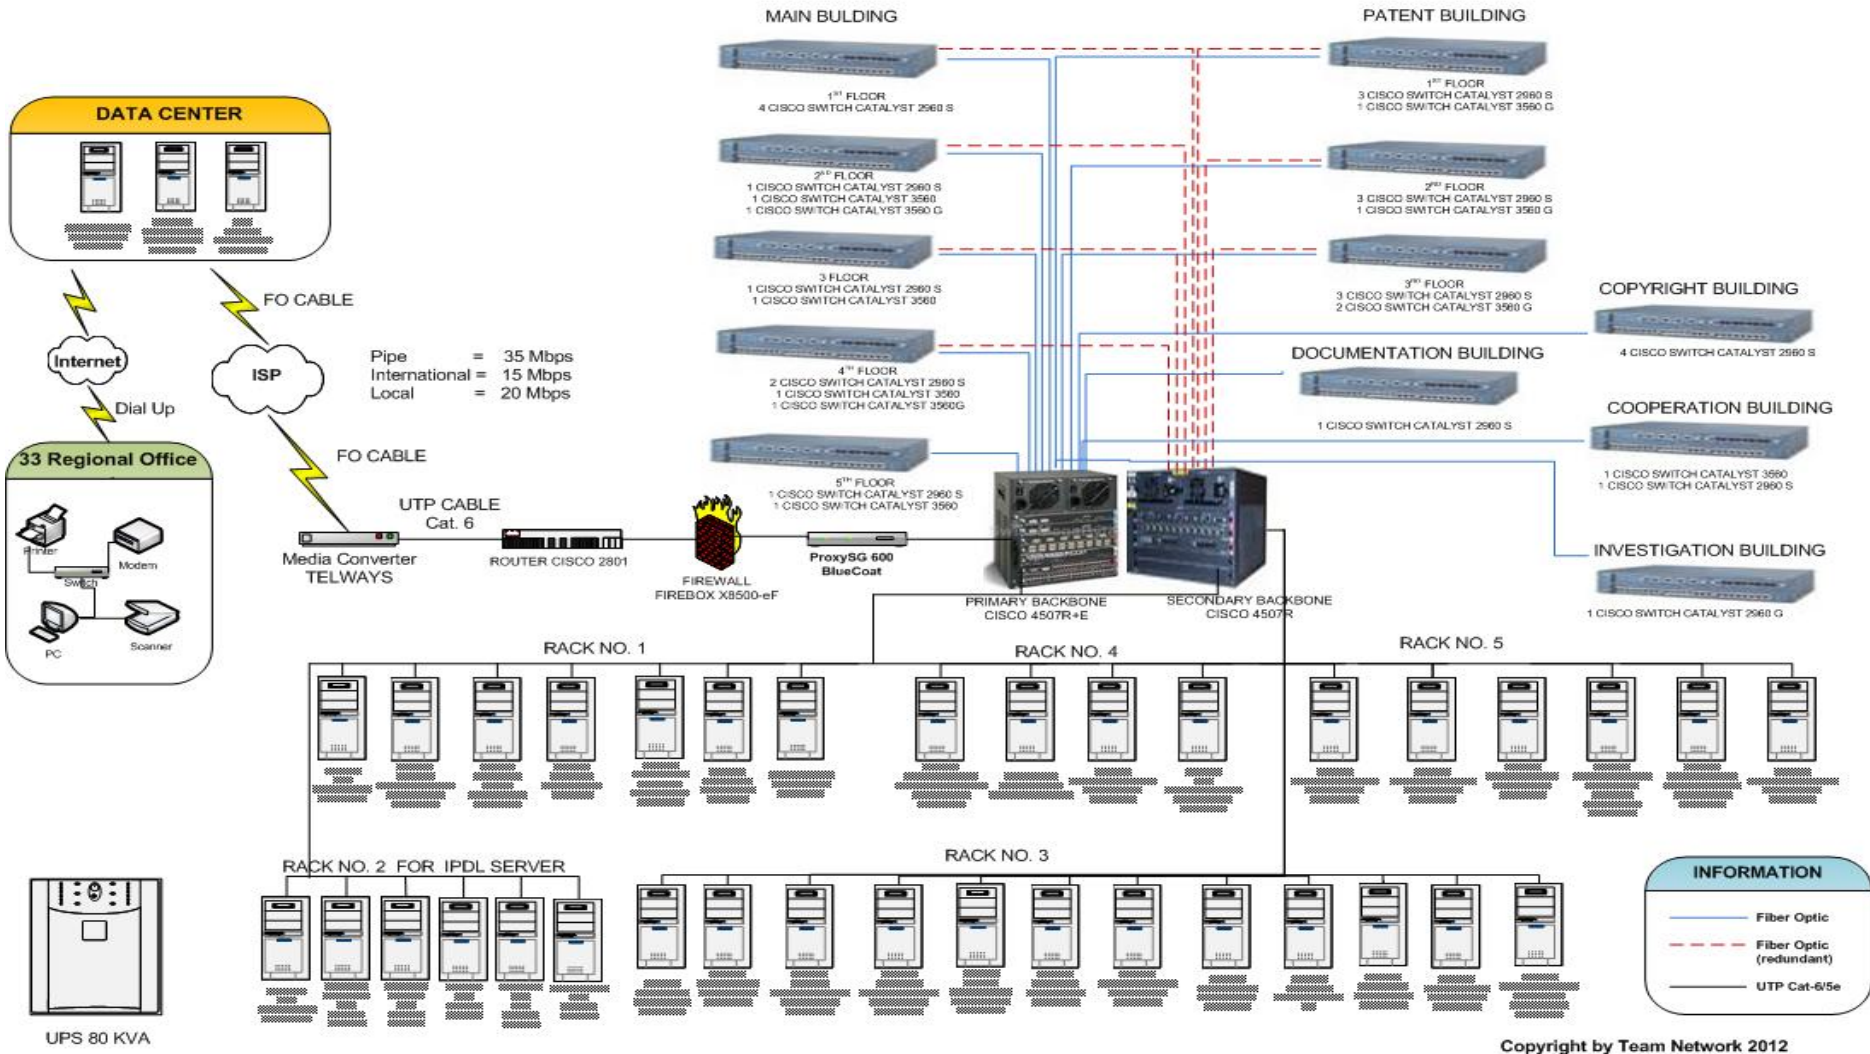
MAIN BUILDING

PATENT BUILDING

DATA CENTER

$1^{st}$ FLOOR
4 CISCO SWITCH CATALYST 2960 S

$1^{ST}$ FLOOR
3 CISCO SWITCH CATALYST 2960 S
1 CISCO SWITCH CATALYST 3560 G

$2^{ND}$ FLOOR
1 CISCO SWITCH CATALYST 2960 S
1 CISCO SWITCH CATALYST 3560
1 CISCO SWITCH CATALYST 3560 G

$2^{ND}$ FLOOR
3 CISCO SWITCH CATALYST 2960 S
1 CISCO SWITCH CATALYST 3560 G

3 FLOOR
1 CISCO SWITCH CATALYST 2960 S
1 CISCO SWITCH CATALYST 3560

$3^{RD}$ FLOOR
3 CISCO SWITCH CATALYST 2960 S
2 CISCO SWITCH CATALYST 3560 G

COPYRIGHT BUILDING

4 CISCO SWITCH CATALYST 2960 S

FO CABLE

Internet

ISP

Pipe = 35 Mbps
International = 15 Mbps
Local = 20 Mbps

$4^{TH}$ FLOOR
2 CISCO SWITCH CATALYST 2960 S
1 CISCO SWITCH CATALYST 3560
1 CISCO SWITCH CATALYST 3560G

DOCUMENTATION BUILDING

1 CISCO SWITCH CATALYST 2960 S

COOPERATION BUILDING

1 CISCO SWITCH CATALYST 3560
1 CISCO SWITCH CATALYST 2960 S

Dial Up

33 Regional Office

FO CABLE

$5^{TH}$ FLOOR
1 CISCO SWITCH CATALYST 2960 S
1 CISCO SWITCH CATALYST 3560

UTP CABLE
Cat. 6

Printer
Modem
Switch
PC
Scanner

Media Converter
TELWAYS

ROUTER CISCO 2801

FIREWALL
FIREBOX X8500-eF

ProxySG 600
BlueCoat

PRIMARY BACKBONE
CISCO 4507R+E

SECONDARY BACKBONE
CISCO 4507R

INVESTIGATION BUILDING

1 CISCO SWITCH CATALYST 2960 G

RACK NO. 1

RACK NO. 4

RACK NO. 5

RACK NO. 2 FOR IPDL SERVER

RACK NO. 3

INFORMATION

Fiber Optic
Fiber Optic (redundant)
UTP Cat-6/5e

UPS 80 KVA

Copyright by Team Network 2012